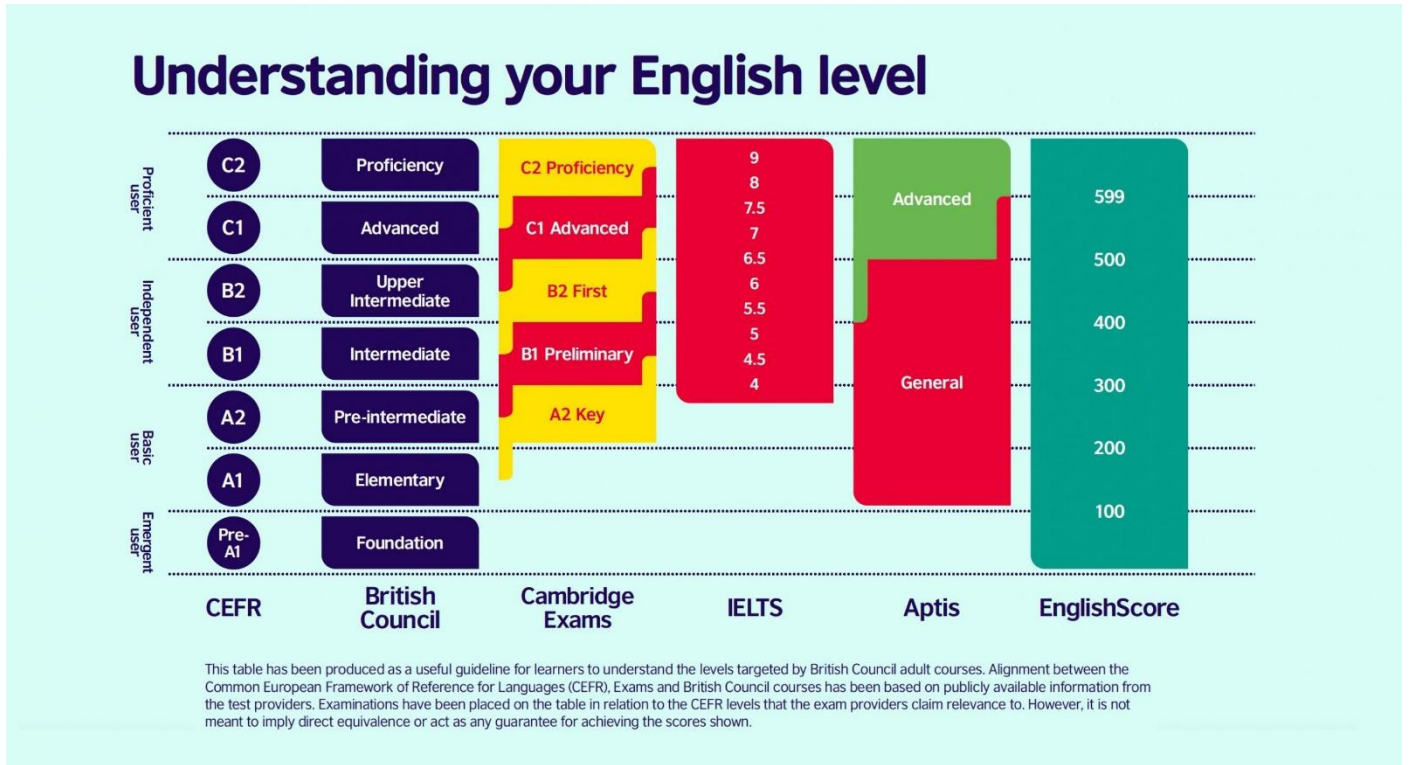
Understanding your English level

Proficient user
Independent user
Basic user
Emergent user

C2
C1
B2
B1
A2
A1
Pre-A1

Proficiency
Advanced
Upper Intermediate
Intermediate
Pre-intermediate
Elementary
Foundation

C2 Proficiency
C1 Advanced
B2 First
B1 Preliminary
A2 Key

9
8
7.5
7
6.5
6
5.5
5
4.5
4

Advanced
General

599
500
400
300
200
100

CEFR
British Council
Cambridge Exams
IELTS
Aptis
EnglishScore

This table has been produced as a useful guideline for learners to understand the levels targeted by British Council adult courses. Alignment between the Common European Framework of Reference for Languages (CEFR), Exams and British Council courses has been based on publicly available information from the test providers. Examinations have been placed on the table in relation to the CEFR levels that the exam providers claim relevance to. However, it is not meant to imply direct equivalence or act as any guarantee for achieving the scores shown.